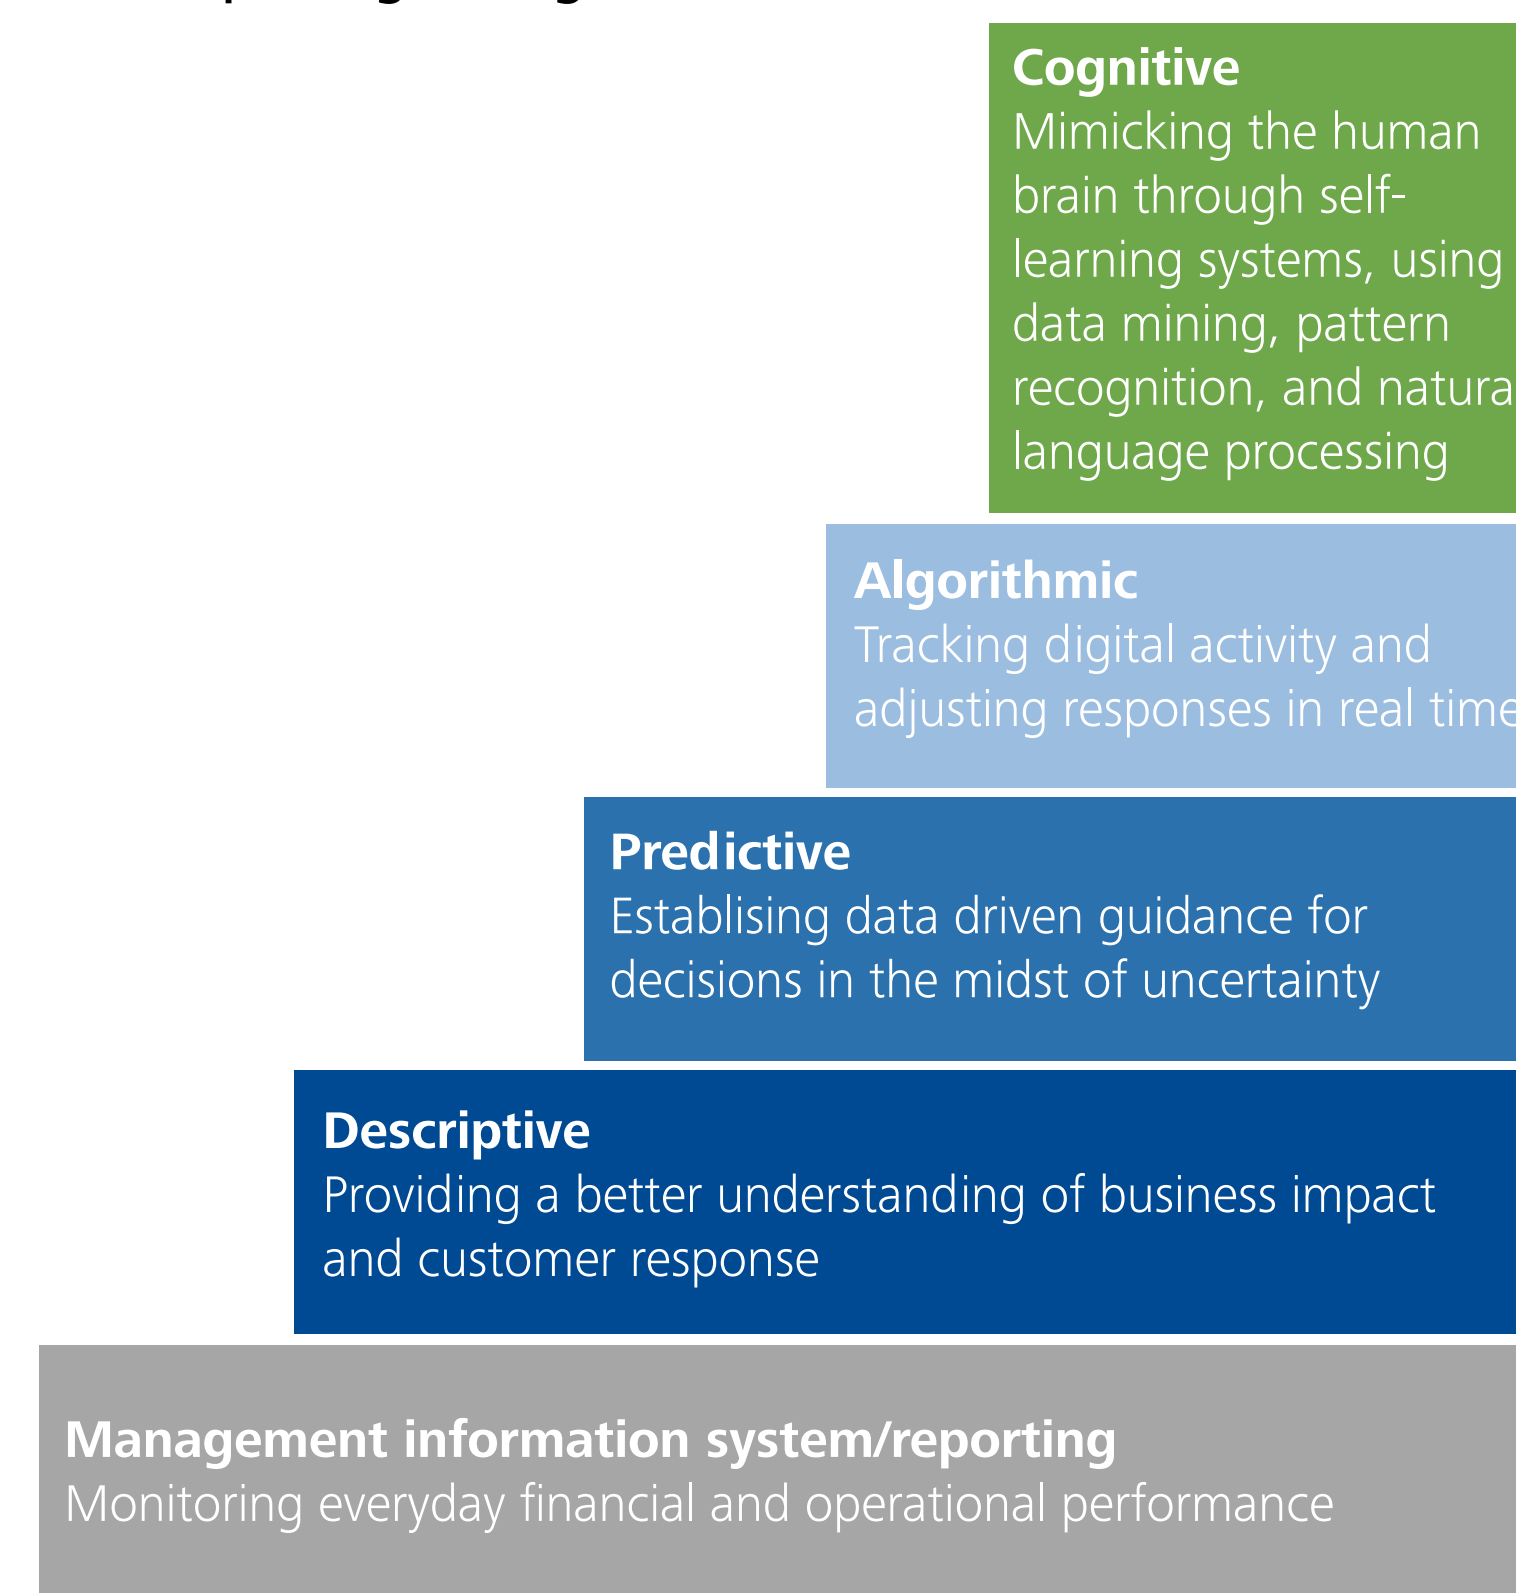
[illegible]

Cognitive
Mimicking the human brain through self-learning systems, using data mining, pattern recognition, and natura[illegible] language processing

Algorithmic
Tracking digital activity and adjusting responses in real time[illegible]

Predictive
Establising data driven guidance for decisions in the midst of uncertainty

Descriptive
Providing a better understanding of business impact and customer response

Management information system/reporting
Monitoring everyday financial and operational performance